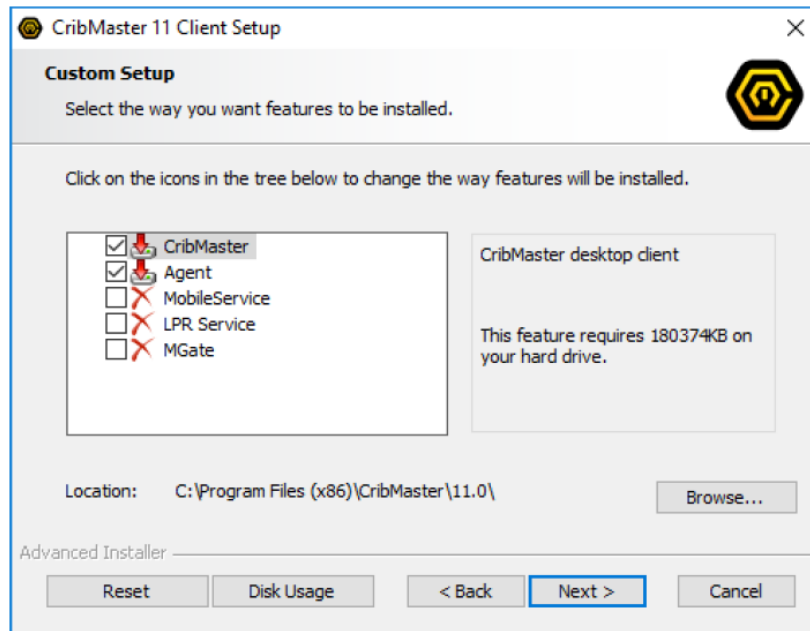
CribMaster 11 Client Setup

Custom Setup

Select the way you want features to be installed.

Click on the icons in the tree below to change the way features will be installed.

CribMaster
Agent
MobileService
LPR Service
MGate

CribMaster desktop client

This feature requires 180374KB on your hard drive.

Location: C:\Program Files (x86)\CribMaster\11.0\

Browse...

Advanced Installer

Reset
Disk Usage
< Back
Next >
Cancel